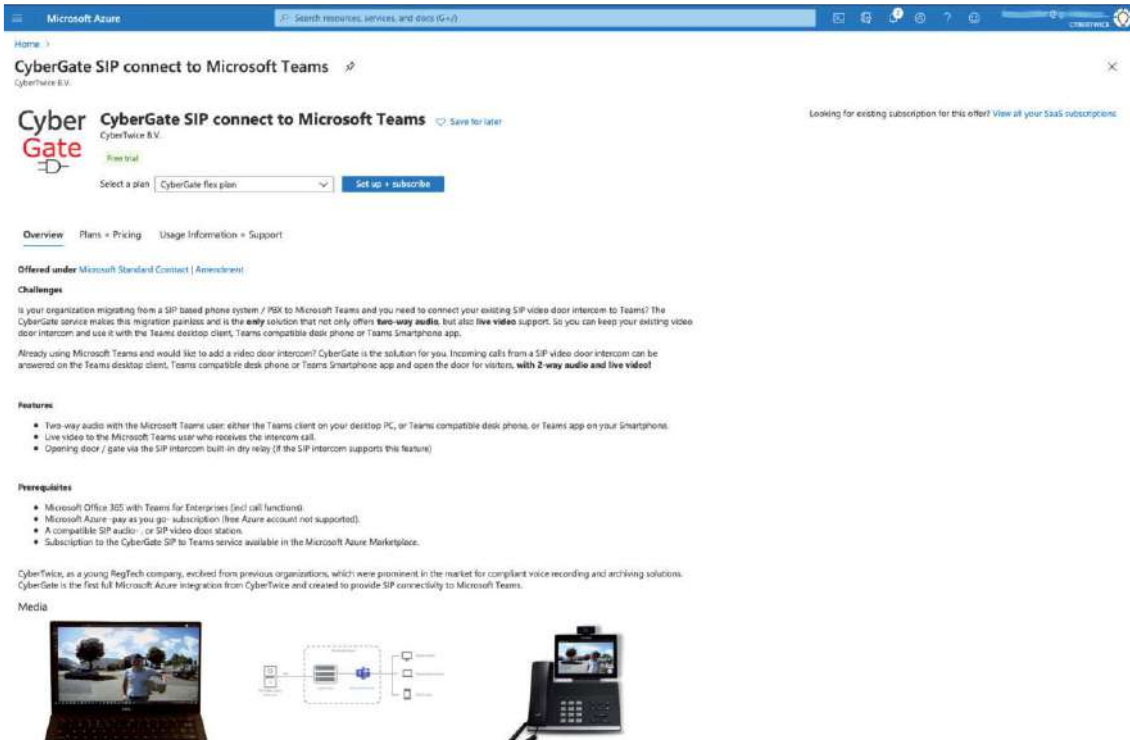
Microsoft Azure

Search resources, services, and docs (G+/)

CYBERTWICE

Home >

CyberGate SIP connect to Microsoft Teams

CyberTwice B.V.

Cyber Gate

CyberGate SIP connect to Microsoft Teams

Save for later

CyberTwice B.V.

Free trial

Select a plan CyberGate flex plan

Set up + subscribe

Looking for existing subscription for this offer? View all your SaaS subscriptions

Overview Plans + Pricing Usage Information + Support

Offered under Microsoft Standard Contract | Amendment

Challenges

Is your organization migrating from a SIP based phone system / PBX to Microsoft Teams and you need to connect your existing SIP video door intercom to Teams? The CyberGate service makes this migration painless and is the only solution that not only offers two-way audio, but also live video support. So you can keep your existing video door intercom and use it with the Teams desktop client, Teams compatible desk phone or Teams Smartphone app.

Already using Microsoft Teams and would like to add a video door intercom? CyberGate is the solution for you. Incoming calls from a SIP video door intercom can be answered on the Teams desktop client, Teams compatible desk phone or Teams Smartphone app and open the door for visitors, with 2-way audio and live video!

Features

• Two-way audio with the Microsoft Teams user: either the Teams client on your desktop PC, or Teams compatible desk phone, or Teams app on your Smartphone.
• Live video to the Microsoft Teams user who receives the intercom call.
• Opening door / gate via the SIP intercom built-in dry relay (if the SIP intercom supports this feature)

Prerequisites

• Microsoft Office 365 with Teams for Enterprises (incl call functions).
• Microsoft Azure -pay as you go- subscription (free Azure account not supported).
• A compatible SIP audio- , or SIP video door station.
• Subscription to the CyberGate SIP to Teams service available in the Microsoft Azure Marketplace.

CyberTwice, as a young RegTech company, evolved from previous organizations, which were prominent in the market for compliant voice recording and archiving solutions. CyberGate is the first full Microsoft Azure integration from CyberTwice and created to provide SIP connectivity to Microsoft Teams.

Media